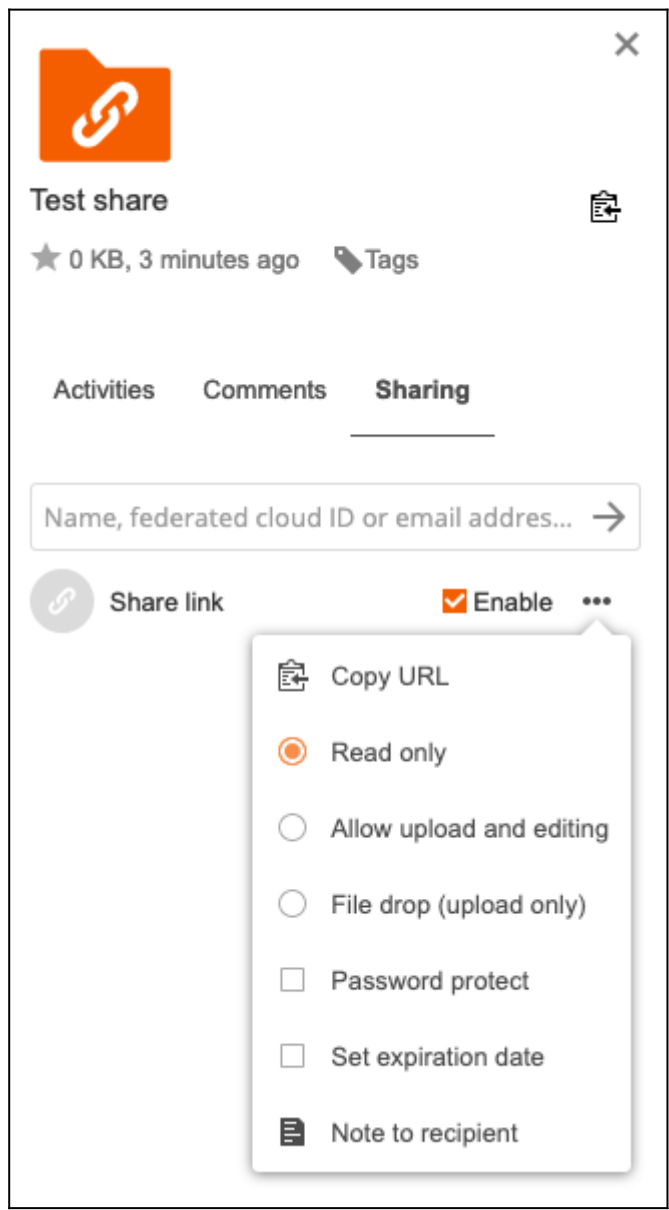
Test share

0 KB, 3 minutes ago Tags

Activities Comments Sharing

Name, federated cloud ID or email addres...

Share link Enable •••

Copy URL

Read only

Allow upload and editing

File drop (upload only)

Password protect

Set expiration date

Note to recipient